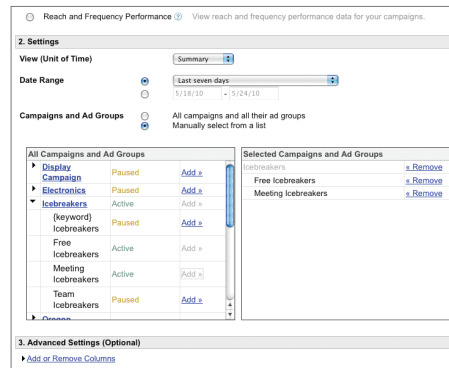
Reach and Frequency Performance ? View reach and frequency performance data for your campaigns.

2. Settings

View (Unit of Time) Summary

Date Range Last seven days
5/18/10 - 5/24/10

Campaigns and Ad Groups All campaigns and all their ad groups
Manually select from a list

| All Campaigns and Ad Groups | | |
|---|---|---|
| Display Campaign | Paused | Add » |
| Electronics | Paused | Add » |
| Icebreakers | Active | Add » |
| {keyword} Icebreakers | Paused | Add » |
| Free Icebreakers | Active | Add » |
| Meeting Icebreakers | Active | Add » |
| Team Icebreakers | Paused | Add » |
| Oregon | | |

| Selected Campaigns and Ad Groups | |
|---|---|
| Icebreakers | « Remove |
| Free Icebreakers | « Remove |
| Meeting Icebreakers | « Remove |

3. Advanced Settings (Optional)

Add or Remove Columns